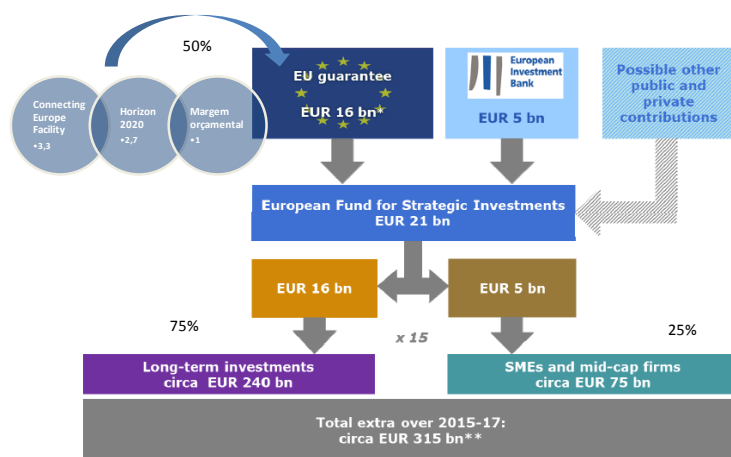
50%

Connecting Europe Facility
•3,3

Horizon 2020
•2,7

Margem orçamental
•1

EU guarantee
EUR 16 bn*

European Investment Bank
EUR 5 bn

Possible other public and private contributions

European Fund for Strategic Investments
EUR 21 bn

EUR 16 bn

EUR 5 bn

75%

x 15

25%

Long-term investments
circa EUR 240 bn

SMEs and mid-cap firms
circa EUR 75 bn

Total extra over 2015-17:
circa EUR 315 bn**